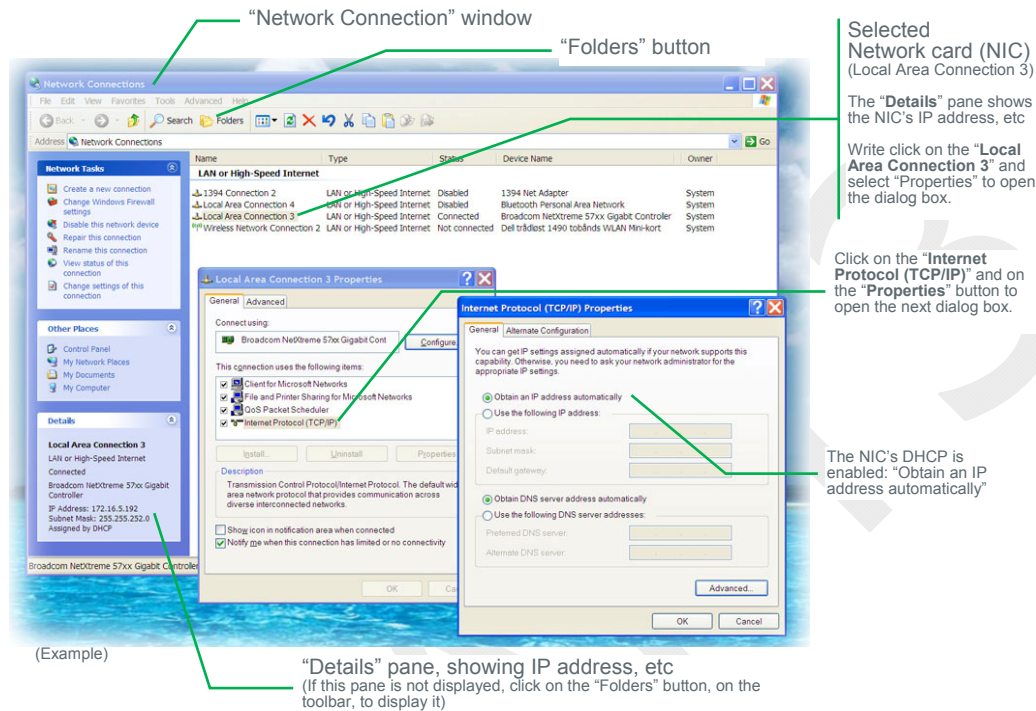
“Network Connection” window

“Folders” button

Selected Network card (NIC) (Local Area Connection 3)

The “**Details**” pane shows the NIC’s IP address, etc

Write click on the “**Local Area Connection 3**” and select “Properties” to open the dialog box.

Network Connections

File Edit View Favorites Tools Advanced Help

Back Search Folders

Address Network Connections Go

Network Tasks

Create a new connection
Change Windows Firewall settings
Disable this network device
Repair this connection
Rename this connection
View status of this connection
Change settings of this connection

Other Places

Control Panel
My Network Places
My Documents
My Computer

Details

Local Area Connection 3
LAN or High-Speed Internet
Connected
Broadcom NetXtreme 57xx Gigabit Controller
IP Address: 172.16.5.192
Subnet Mask: 255.255.252.0
Assigned by DHCP

| Name | Type | Status | Device Name | Owner |
|---|---|---|---|---|
| LAN or High-Speed Internet | | | | |
| 1394 Connection 2 | LAN or High-Speed Internet | Disabled | 1394 Net Adapter | System |
| Local Area Connection 4 | LAN or High-Speed Internet | Disabled | Bluetooth Personal Area Network | System |
| Local Area Connection 3 | LAN or High-Speed Internet | Connected | Broadcom NetXtreme 57xx Gigabit Controller | System |
| Wireless Network Connection 2 | LAN or High-Speed Internet | Not connected | Dell trådløst 1490 tobånds WLAN Mini-kort | System |

Local Area Connection 3 Properties

General Advanced

Connect using:

Broadcom NetXtreme 57xx Gigabit Cont

Configure

This connection uses the following items:

Client for Microsoft Networks
File and Printer Sharing for Microsoft Networks
QoS Packet Scheduler
Internet Protocol (TCP/IP)

Install... Uninstall Properties

Description

Transmission Control Protocol/Internet Protocol. The default wid area network protocol that provides communication across diverse interconnected networks.

Show icon in notification area when connected
Notify me when this connection has limited or no connectivity

OK Ca

Broadcom NetXtreme 57xx Gigabit Controller

Internet Protocol (TCP/IP) Properties

General Alternate Configuration

You can get IP settings assigned automatically if your network supports this capability. Otherwise, you need to ask your network administrator for the appropriate IP settings.

Obtain an IP address automatically
Use the following IP address:
IP address:
Subnet mask:
Default gateway:

Obtain DNS server address automatically
Use the following DNS server addresses:
Preferred DNS server:
Alternate DNS server:

Advanced...

OK Cancel

Click on the “**Internet Protocol (TCP/IP)**” and on the “**Properties**” button to open the next dialog box.

The NIC’s DHCP is enabled: “Obtain an IP address automatically”

(Example)

“Details” pane, showing IP address, etc
(If this pane is not displayed, click on the “Folders” button, on the toolbar, to display it)